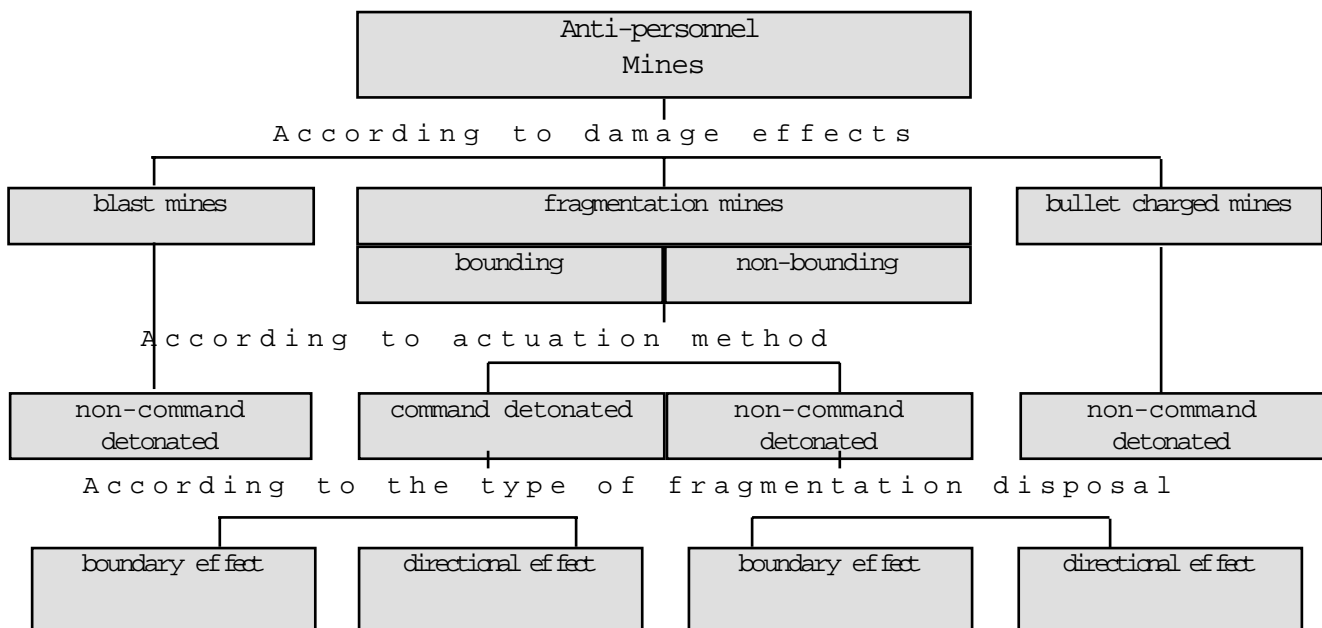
Anti-personnel Mines

According to damage effects

blast mines

fragmentation mines

bounding

non-bounding

bullet charged mines

According to actuation method

non-command detonated

command detonated

non-command detonated

non-command detonated

According to the type of fragmentation disposal

boundary effect

directional effect

boundary effect

directional effect